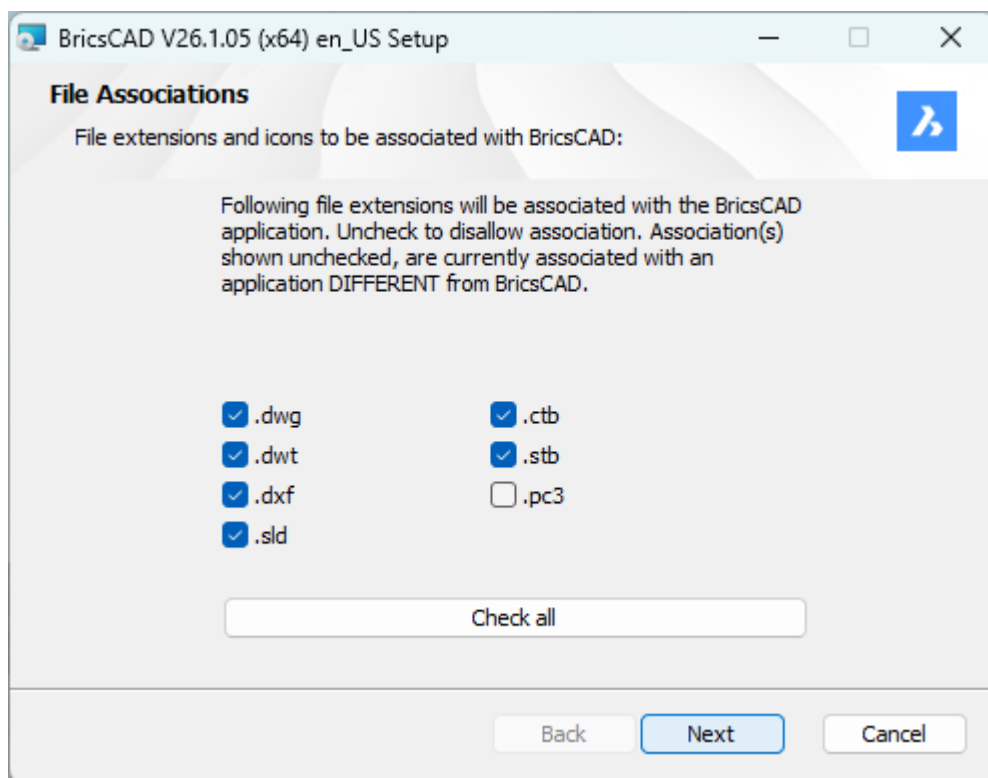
BricsCAD V26.1.05 (x64) en_US Setup

File Associations

File extensions and icons to be associated with BricsCAD:

Following file extensions will be associated with the BricsCAD application. Uncheck to disallow association. Association(s) shown unchecked, are currently associated with an application DIFFERENT from BricsCAD.

.dwg
.dwt
.dxf
.sld

.ctb
.stb
.pc3

Check all

Back
Next
Cancel